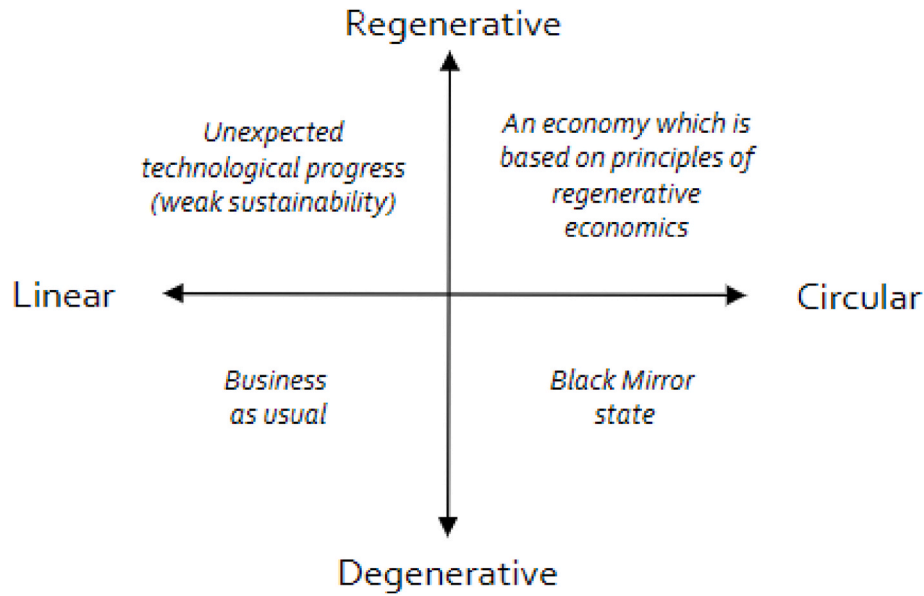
Regenerative

Unexpected technological progress (weak sustainability)

An economy which is based on principles of regenerative economics

Linear

Circular

Business as usual

Black Mirror state

Degenerative